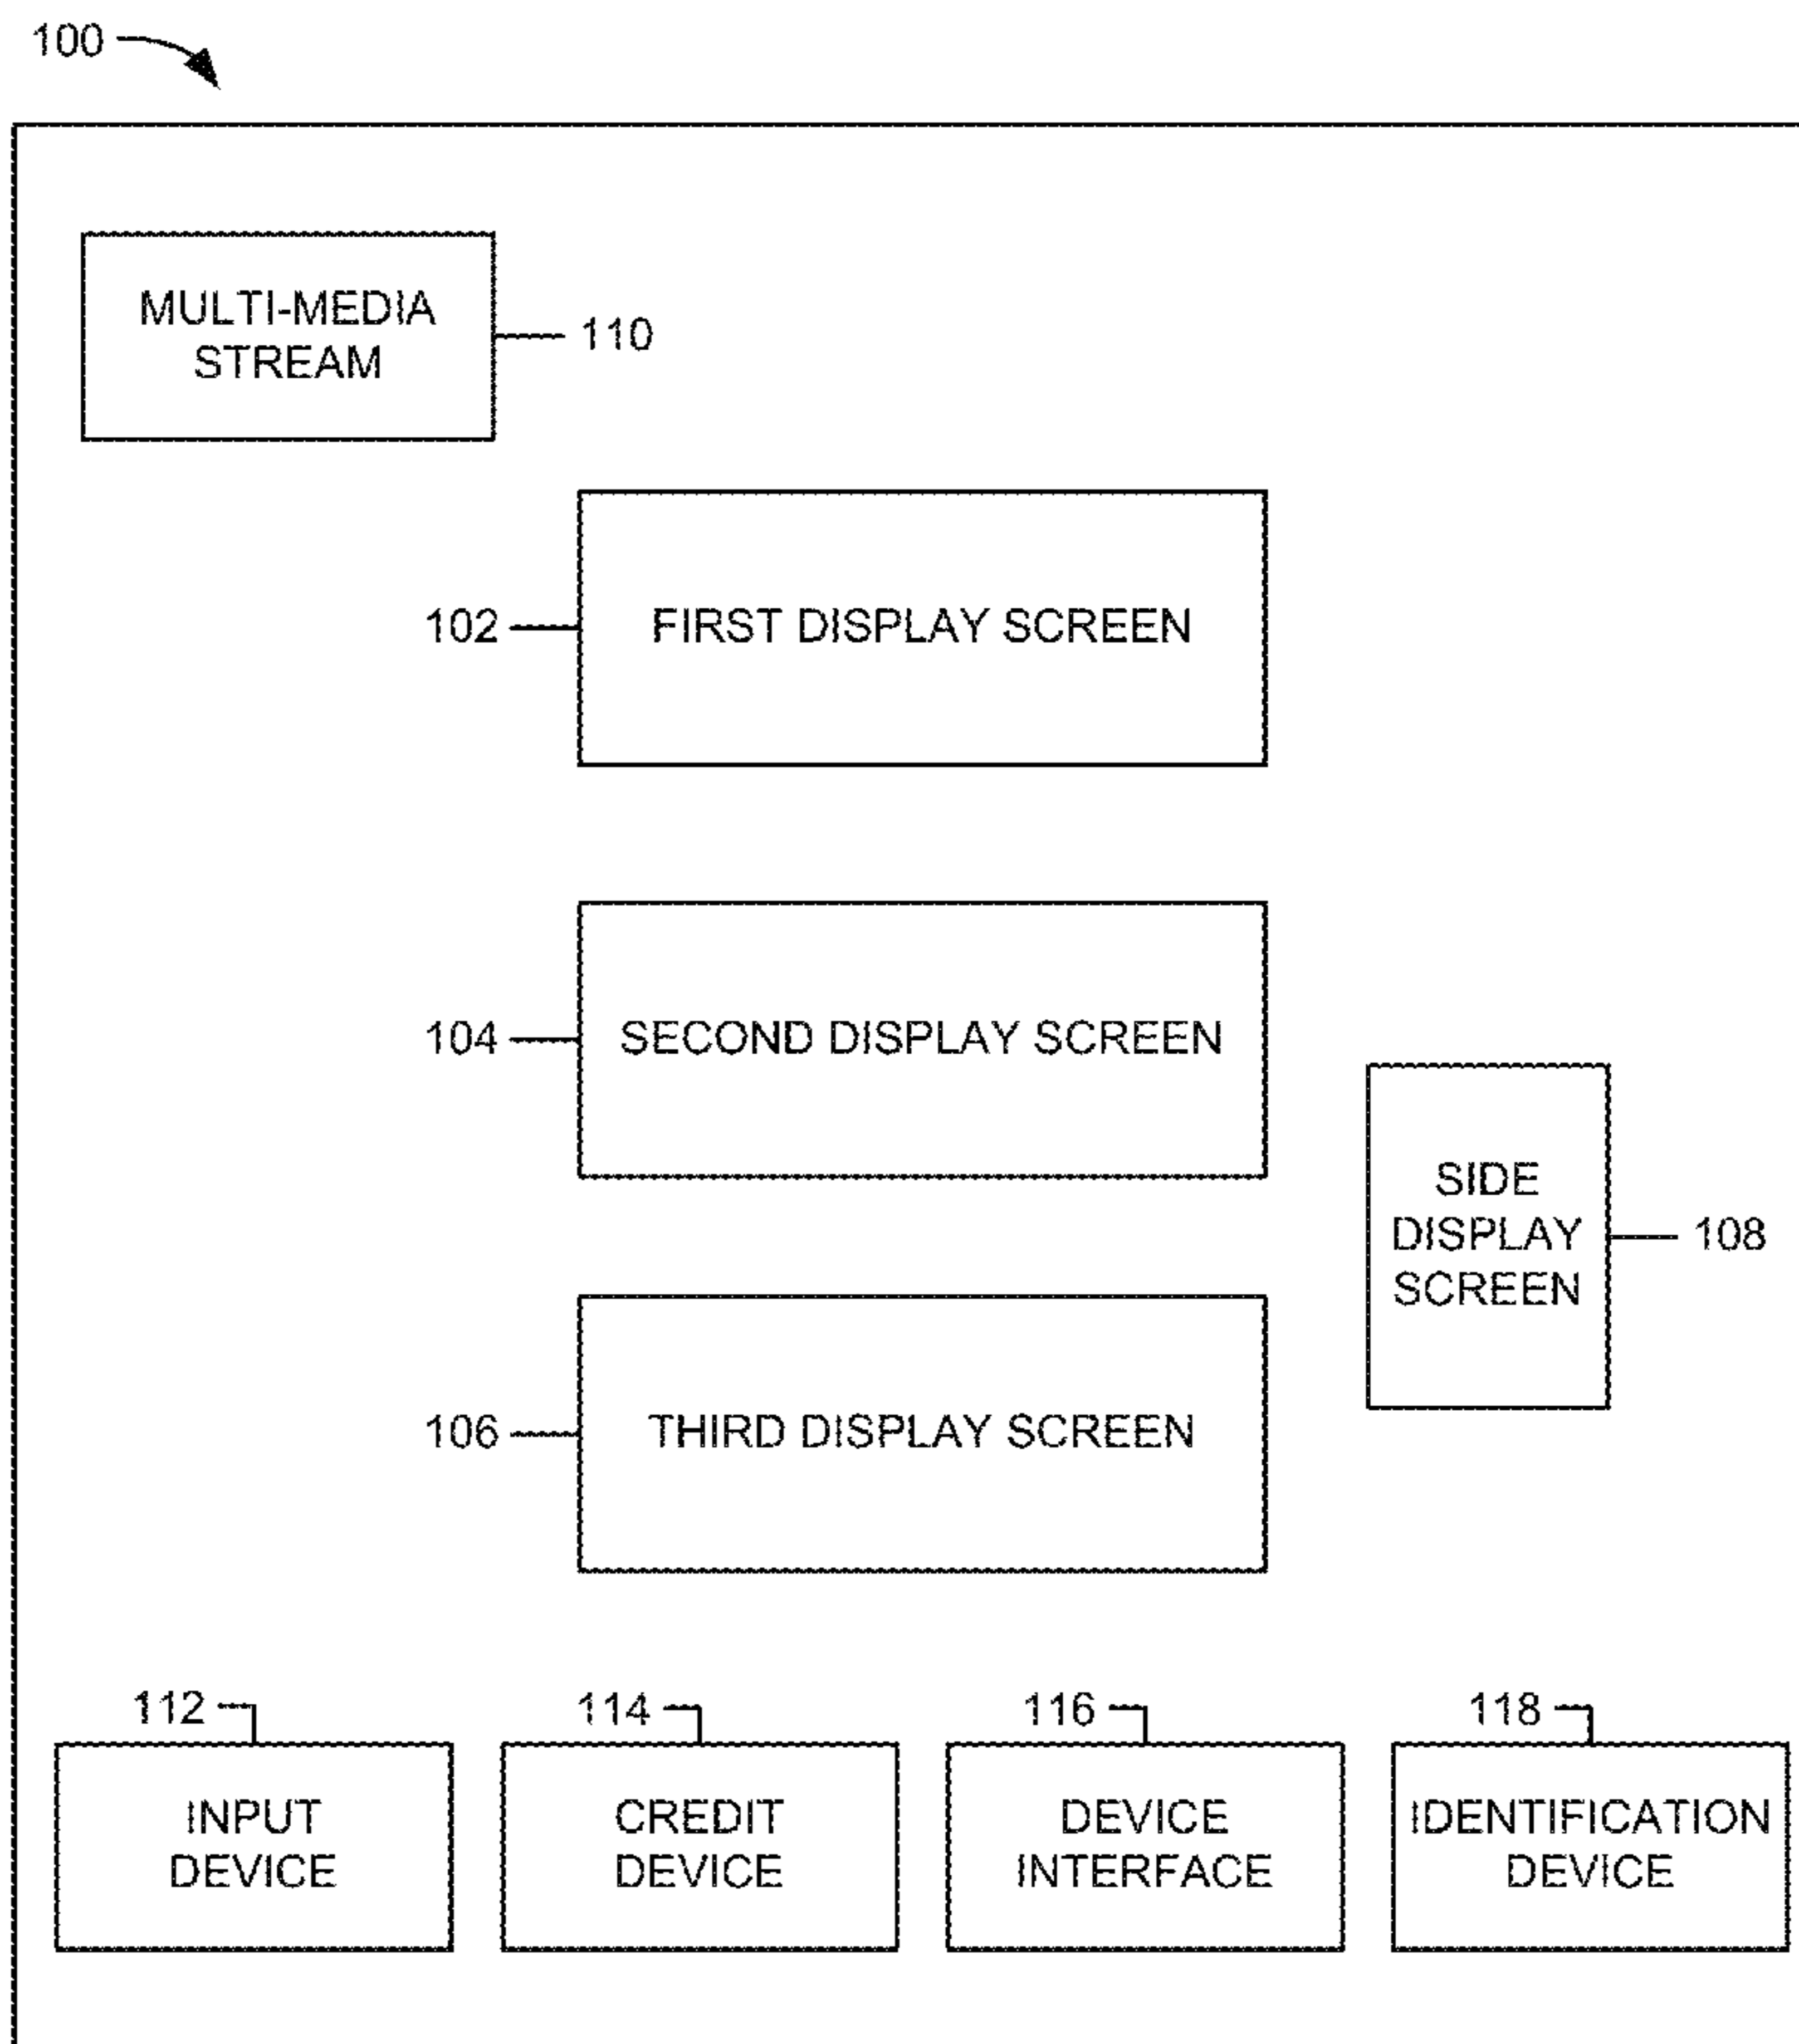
100

MULTI-MEDIA STREAM

110

102

FIRST DISPLAY SCREEN

104

SECOND DISPLAY SCREEN

SIDE DISPLAY SCREEN

108

106

THIRD DISPLAY SCREEN

112

INPUT DEVICE

114

CREDIT DEVICE

116

DEVICE INTERFACE

118

IDENTIFICATION DEVICE